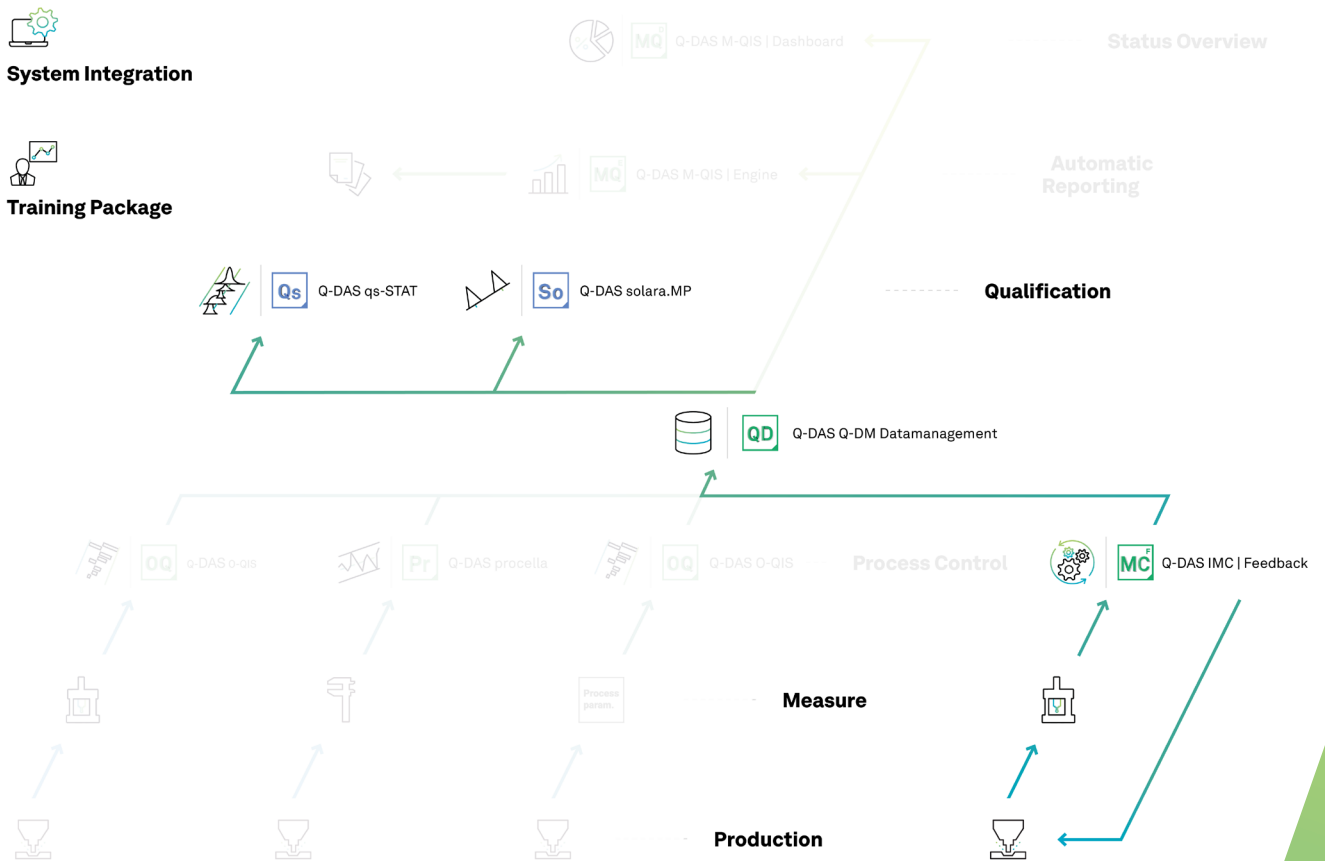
System Integration

Training Package

MQ Q-DAS M-QIS | Dashboard

Status Overview

MQ Q-DAS M-QIS | Engine

Automatic Reporting

Qs Q-DAS qs-STAT

So Q-DAS solara.MP

Qualification

QD Q-DAS Q-DM Datamanagement

OQ Q-DAS o-QIS

Pr Q-DAS procella

OQ Q-DAS O-QIS

Process Control

MC Q-DAS IMC | Feedback

Process param.

Measure

Production